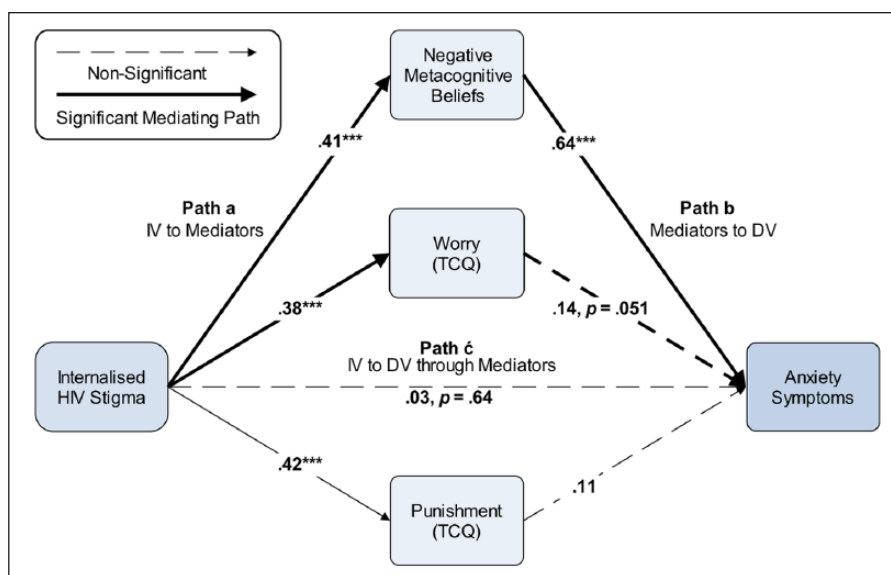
Non-Significant

Significant Mediating Path

Negative Metacognitive Beliefs

.41***

.64***

Path a
IV to Mediators

Path b
Mediators to DV

Worry (TCQ)

.38***

.14, *p* = .051

Path ć
IV to DV through Mediators

Internalised HIV Stigma

.03, *p* = .64

Anxiety Symptoms

.42***

Punishment (TCQ)

.11